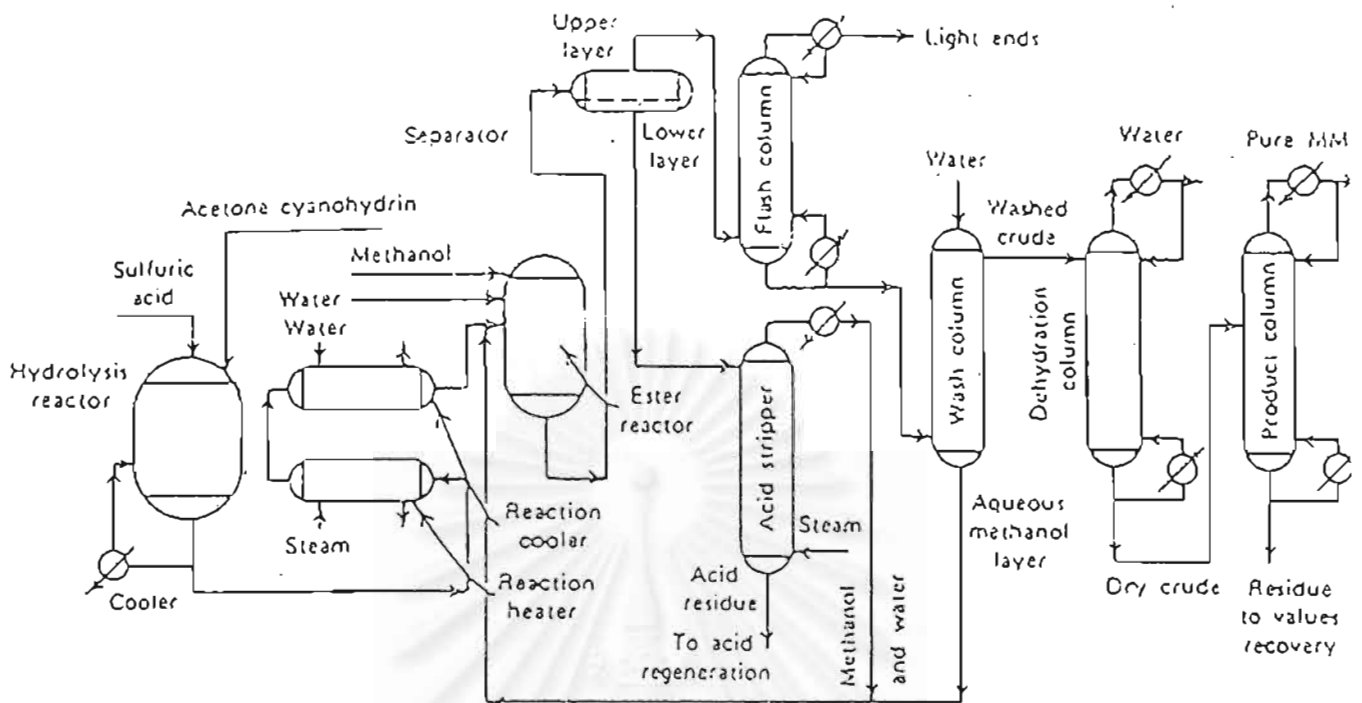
Upper layer

Light ends

Flush column

Separator

Lower layer

Water

Water

Pure MM

Washed crude

Acetone cyanohydrin

Methanol

Sulfuric acid

Water

Water

Hydrolysis reactor

Ester reactor

Acid stripper

Wash column

Dehydration column

Product column

Reaction coolar

Steam

Steam

Aqueous methanol layer

Reaction heater

Cooler

Acid residue

To acid regeneration

Methanol

and water

Dry crude

Residue to values recovery